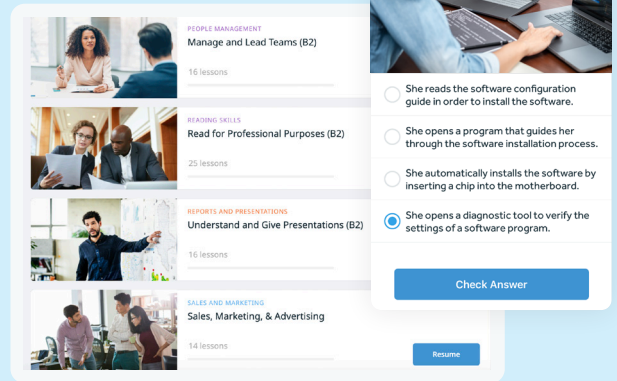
PEOPLE MANAGEMENT
Manage and Lead Teams (B2)
16 lessons

READING SKILLS
Read for Professional Purposes (B2)
25 lessons

REPORTS AND PRESENTATIONS
Understand and Give Presentations (B2)
16 lessons

SALES AND MARKETING
Sales, Marketing, & Advertising
14 lessons
Resume

She reads the software configuration guide in order to install the software.

She opens a program that guides her through the software installation process.

She automatically installs the software by inserting a chip into the motherboard.

She opens a diagnostic tool to verify the settings of a software program.

Check Answer